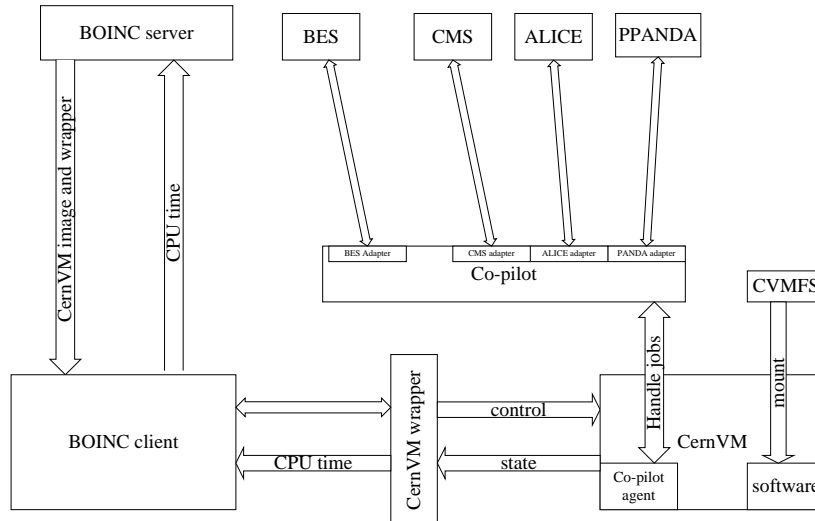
BOINC server

BES

CMS

ALICE

PPANDA

CernVM image and wrapper

CPU time

BES Adapter

CMS adapter

ALICE adapter

PANDA adapter

Co-pilot

CVMFS

Handle jobs

mount

BOINC client

CernVM wrapper

control

CernVM

CPU time

state

Co-pilot agent

software